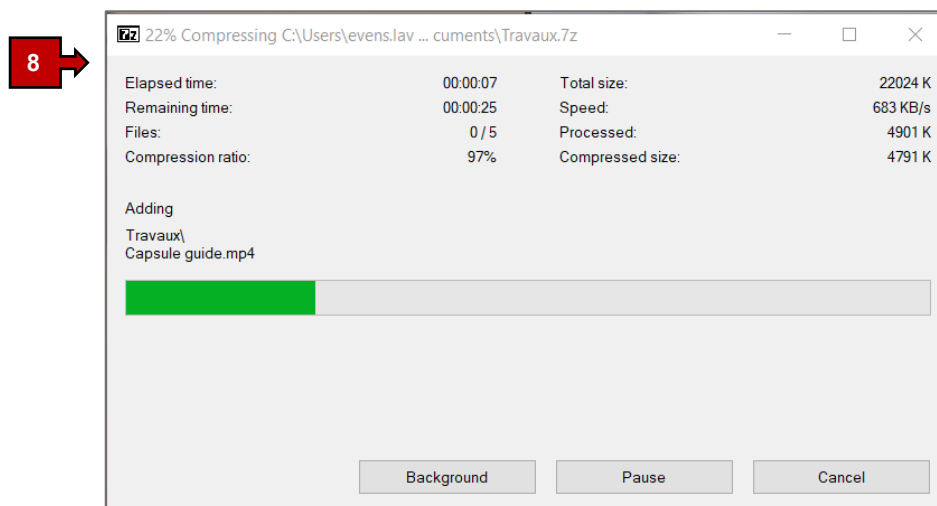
8

7z 22% Compressing C:\Users\evens.lav ... cuments\Travaux.7z

| | | | |
|---|---|---|---|
| Elapsed time: | 00:00:07 | Total size: | 22024 K |
| Remaining time: | 00:00:25 | Speed: | 683 KB/s |
| Files: | 0 / 5 | Processed: | 4901 K |
| Compression ratio: | 97% | Compressed size: | 4791 K |

Adding

Travaux\
Capsule guide.mp4

Background Pause Cancel